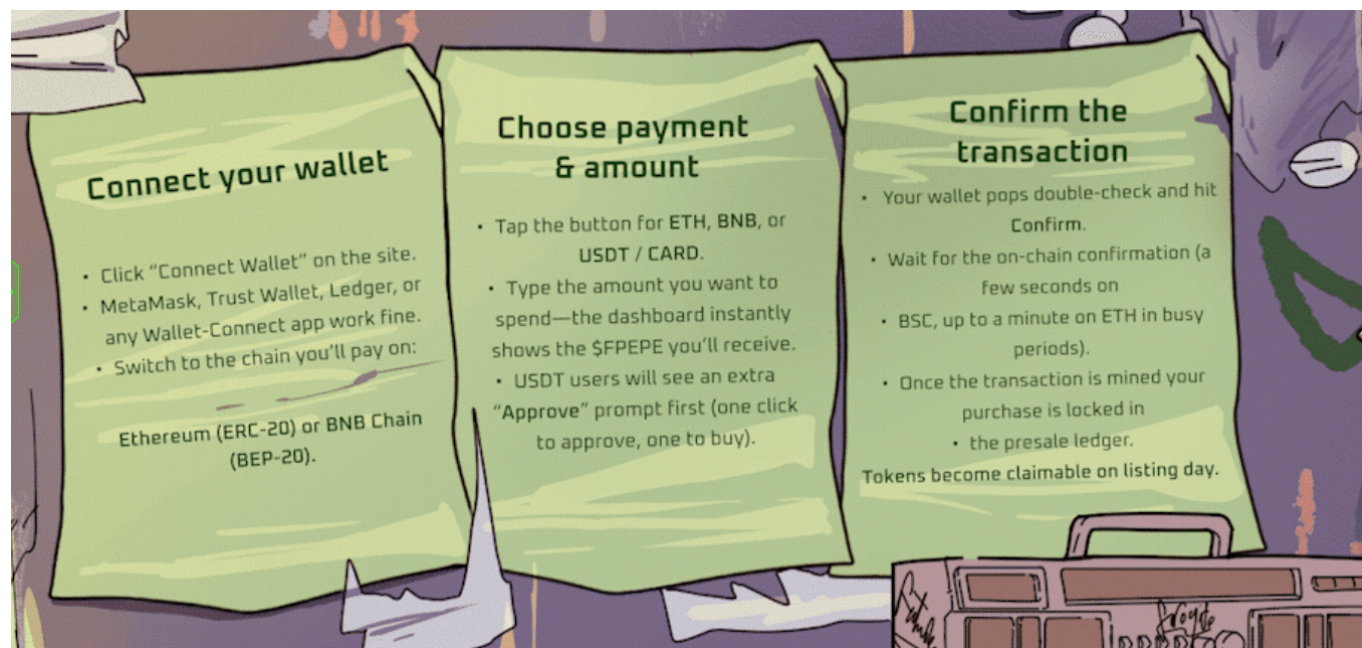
Connect your wallet

• Click "Connect Wallet" on the site.
• MetaMask, Trust Wallet, Ledger, or any Wallet-Connect app work fine.
• Switch to the chain you'll pay on:

Ethereum (ERC-20) or BNB Chain (BEP-20).

Choose payment & amount

• Tap the button for ETH, BNB, or USDT / CARD.
• Type the amount you want to spend—the dashboard instantly shows the $FPEPE you'll receive.
• USDT users will see an extra "Approve" prompt first (one click to approve, one to buy).

Confirm the transaction

• Your wallet pops double-check and hit Confirm.
• Wait for the on-chain confirmation (a few seconds on
• BSC, up to a minute on ETH in busy periods).
• Once the transaction is mined your purchase is locked in
• the presale ledger.
Tokens become claimable on listing day.